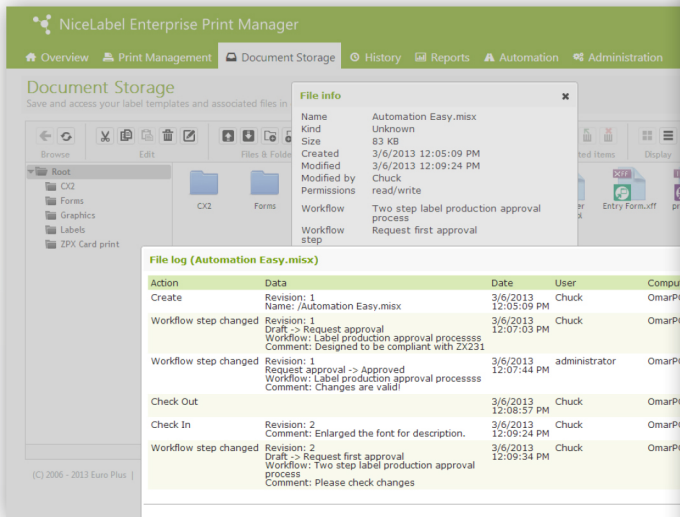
NiceLabel Enterprise Print Manager

Overview  Print Management  Document Storage  History  Reports  Automation  Administration

Document Storage
Save and access your label templates and associated files in

Browse  Edit  Files & Folde  Items  Display

Root
CX2
Forms
Graphics
Labels
ZPX Card print

CX2  Forms  Entry Form.xff

File info

| Name | Automation Easy.misx |
|---|---|
| Kind | Unknown |
| Size | 83 KB |
| Created | 3/6/2013 12:05:09 PM |
| Modified | 3/6/2013 12:09:24 PM |
| Modified by | Chuck |
| Permissions | read/write |
| Workflow | Two step label production approval process |
| Workflow step | Request first approval |

File log (Automation Easy.misx)

| Action | Data | Date | User | Compu |
|---|---|---|---|---|
| Create | Revision: 1 Name: /Automation Easy.misx | 3/6/2013 12:05:09 PM | Chuck | OmarP |
| Workflow step changed | Revision: 1 Draft -> Request approval Workflow: Label production approval processss Comment: Designed to be compliant with ZX231 | 3/6/2013 12:07:03 PM | Chuck | OmarP |
| Workflow step changed | Revision: 1 Request approval -> Approved Workflow: Label production approval processss Comment: Changes are valid! | 3/6/2013 12:07:44 PM | administrator | OmarP |
| Check Out | | 3/6/2013 12:08:57 PM | Chuck | OmarP |
| Check In | Revision: 2 Comment: Enlarged the font for description. | 3/6/2013 12:09:24 PM | Chuck | OmarP |
| Workflow step changed | Revision: 2 Draft -> Request first approval Workflow: Two step label production approval process Comment: Please check changes | 3/6/2013 12:09:34 PM | Chuck | OmarP |

(C) 2006 - 2013 Euro Plus |